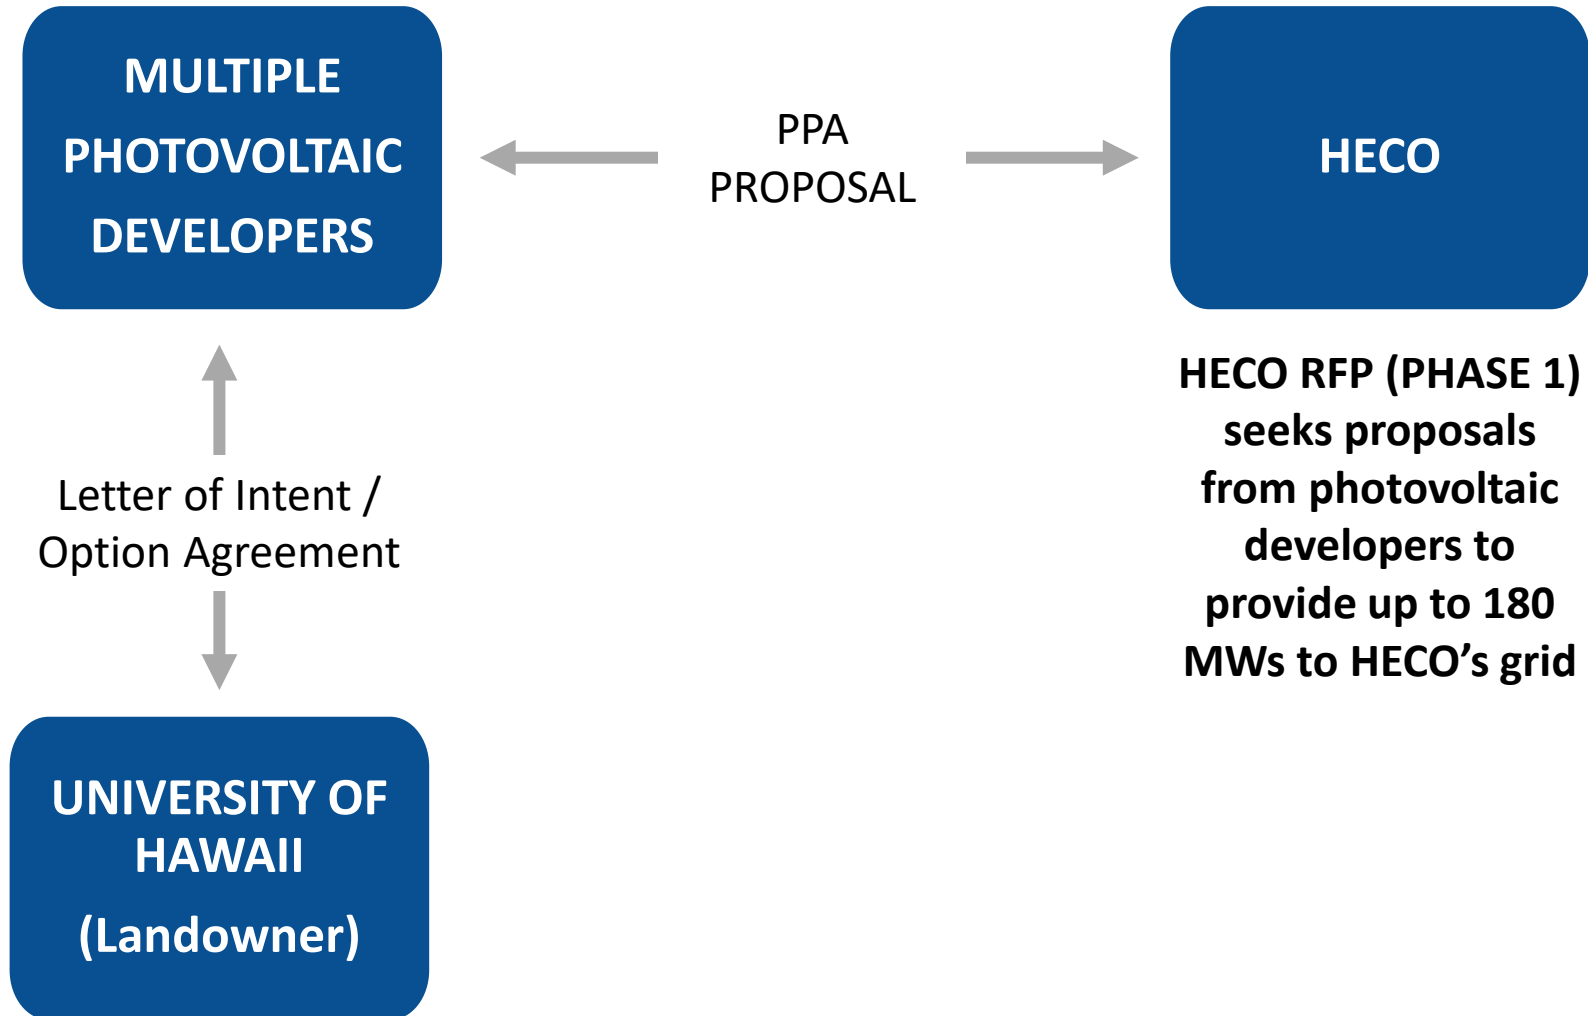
MULTIPLE PHOTOVOLTAIC DEVELOPERS

PPA PROPOSAL

HECO

HECO RFP (PHASE 1) seeks proposals from photovoltaic developers to provide up to 180 MWs to HECO's grid

Letter of Intent / Option Agreement

UNIVERSITY OF HAWAII

(Landowner)